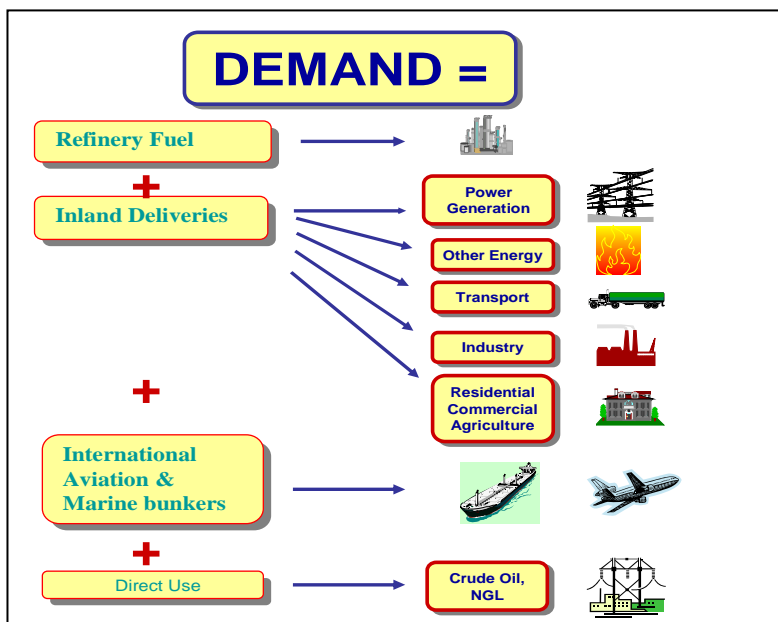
DEMAND =

Refinery Fuel

+

Inland Deliveries

Power Generation

Other Energy

Transport

Industry

Residential Commercial Agriculture

+

International Aviation & Marine bunkers

+

Direct Use

Crude Oil, NGL